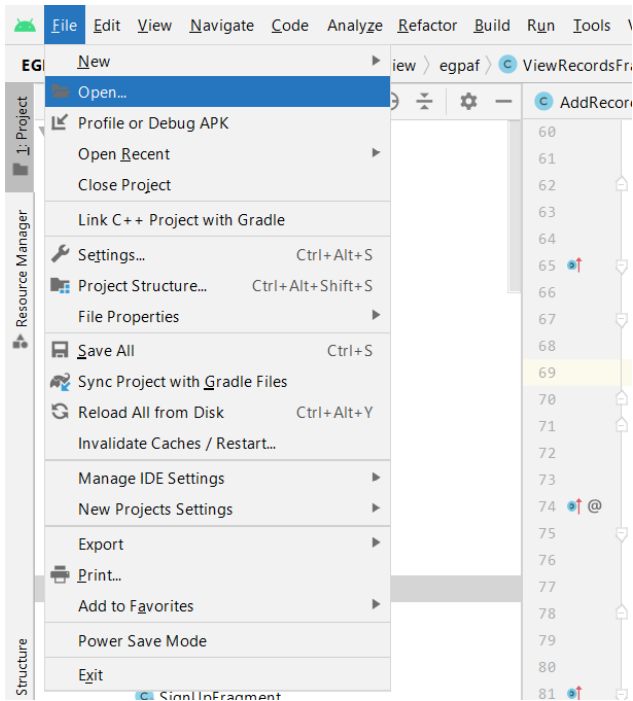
File Edit View Navigate Code Analyze Refactor Build Run Tools

EG

New
Open...
Profile or Debug APK
Open Recent
Close Project
Link C++ Project with Gradle
Settings... Ctrl+Alt+S
Project Structure... Ctrl+Alt+Shift+S
File Properties
Save All Ctrl+S
Sync Project with Gradle Files
Reload All from Disk Ctrl+Alt+Y
Invalidate Caches / Restart...
Manage IDE Settings
New Projects Settings
Export
Print...
Add to Favorites
Power Save Mode
Exit

iew 〉 egpaf 〉 ViewRecordsFra

AddRecor

60
61
62
63
64
65
66
67
68
69
70
71
72
73
74 @
75
76
77
78
79
80
81

1: Project
Resource Manager
Structure

SignUpFragment